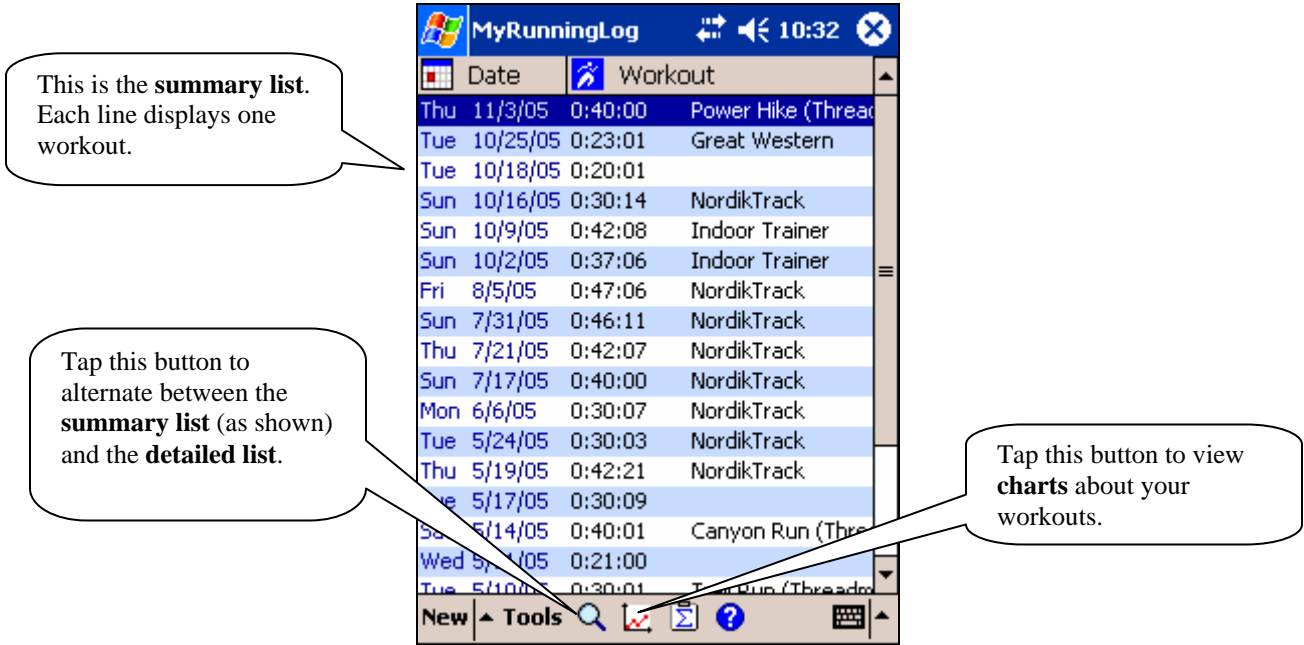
This is the **summary list**. Each line displays one workout.

Tap this button to alternate between the **summary list** (as shown) and the **detailed list**.

MyRunningLog 10:32

| Date | | Workout |
|---|---|---|
| Thu 11/3/05 | 0:40:00 | Power Hike (Threac |
| Tue 10/25/05 | 0:23:01 | Great Western |
| Tue 10/18/05 | 0:20:01 | |
| Sun 10/16/05 | 0:30:14 | NordikTrack |
| Sun 10/9/05 | 0:42:08 | Indoor Trainer |
| Sun 10/2/05 | 0:37:06 | Indoor Trainer |
| Fri 8/5/05 | 0:47:06 | NordikTrack |
| Sun 7/31/05 | 0:46:11 | NordikTrack |
| Thu 7/21/05 | 0:42:07 | NordikTrack |
| Sun 7/17/05 | 0:40:00 | NordikTrack |
| Mon 6/6/05 | 0:30:07 | NordikTrack |
| Tue 5/24/05 | 0:30:03 | NordikTrack |
| Thu 5/19/05 | 0:42:21 | NordikTrack |
| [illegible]e 5/17/05 | 0:30:09 | |
| Sa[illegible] 5/14/05 | 0:40:01 | Canyon Run (Thre |
| Wed 5/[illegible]/05 | 0:21:00 | |
| Tue 5/10/05 | 0:30:01 | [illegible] Run (Threadm |

New Tools

Tap this button to view **charts** about your workouts.